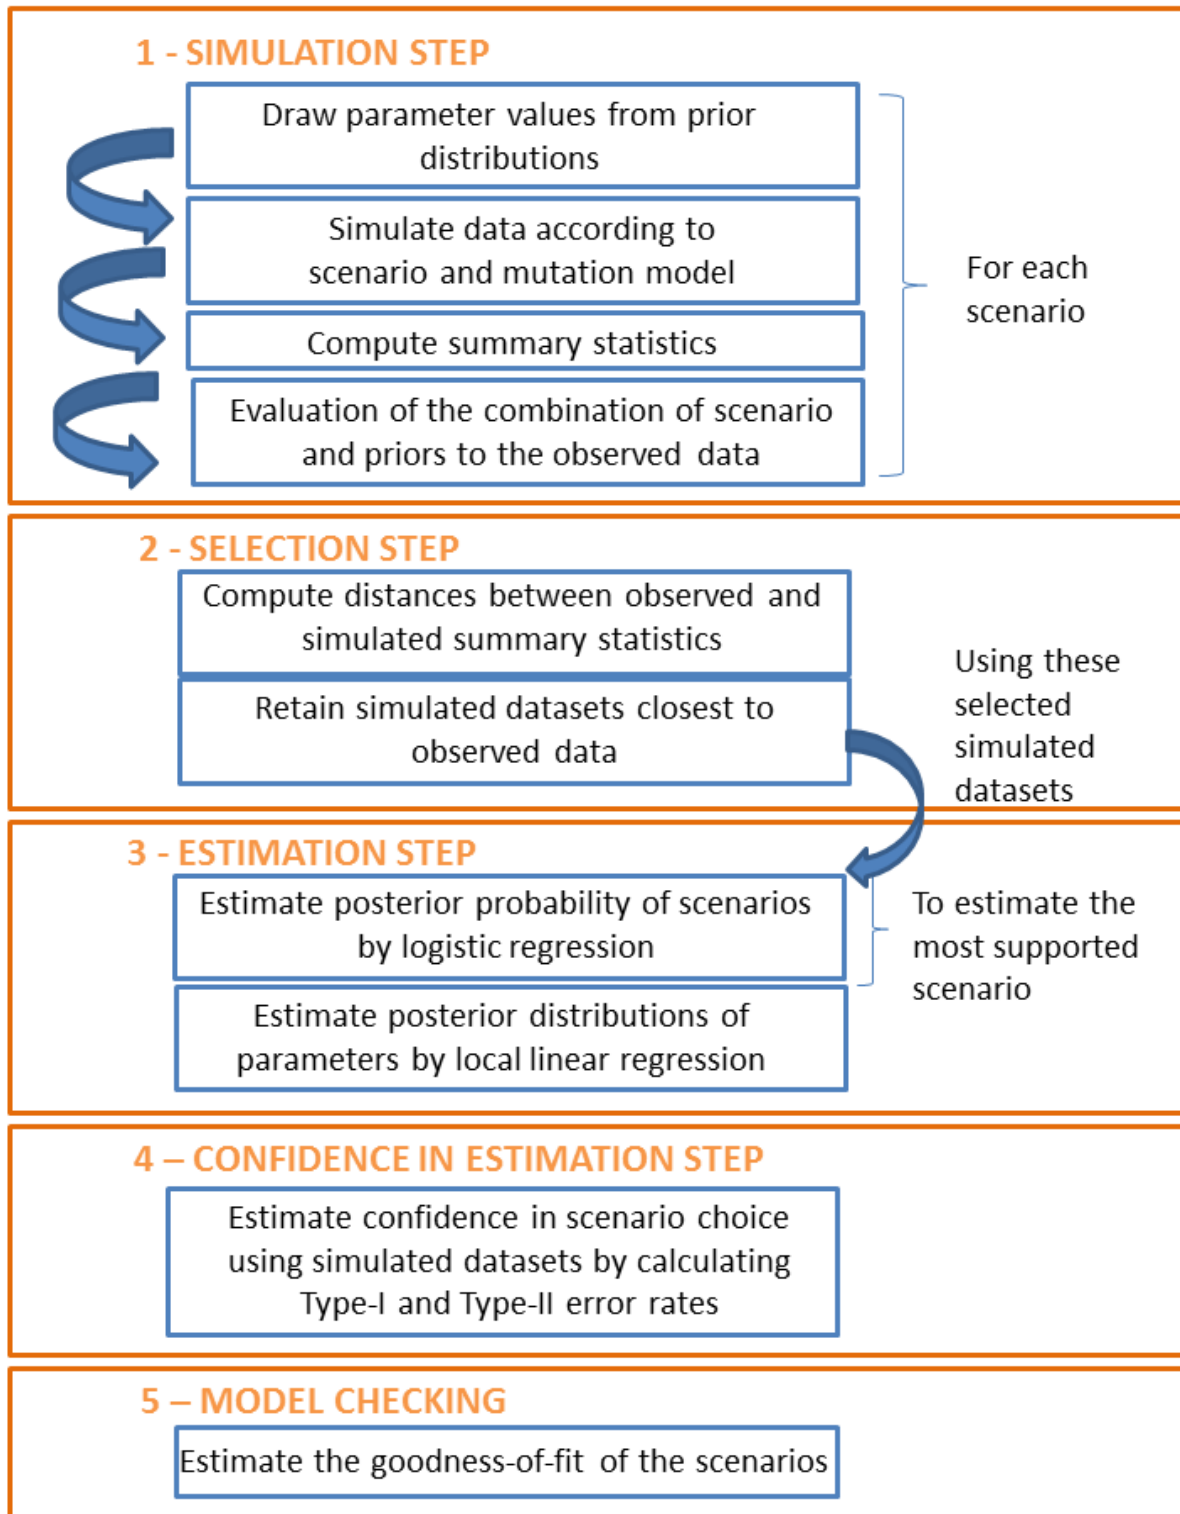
1 - SIMULATION STEP

Draw parameter values from prior distributions

Simulate data according to scenario and mutation model

Compute summary statistics

Evaluation of the combination of scenario and priors to the observed data

For each scenario

2 - SELECTION STEP

Compute distances between observed and simulated summary statistics

Retain simulated datasets closest to observed data

Using these selected simulated datasets

3 - ESTIMATION STEP

Estimate posterior probability of scenarios by logistic regression

To estimate the most supported scenario

Estimate posterior distributions of parameters by local linear regression

4 – CONFIDENCE IN ESTIMATION STEP

Estimate confidence in scenario choice using simulated datasets by calculating Type-I and Type-II error rates

5 – MODEL CHECKING

Estimate the goodness-of-fit of the scenarios